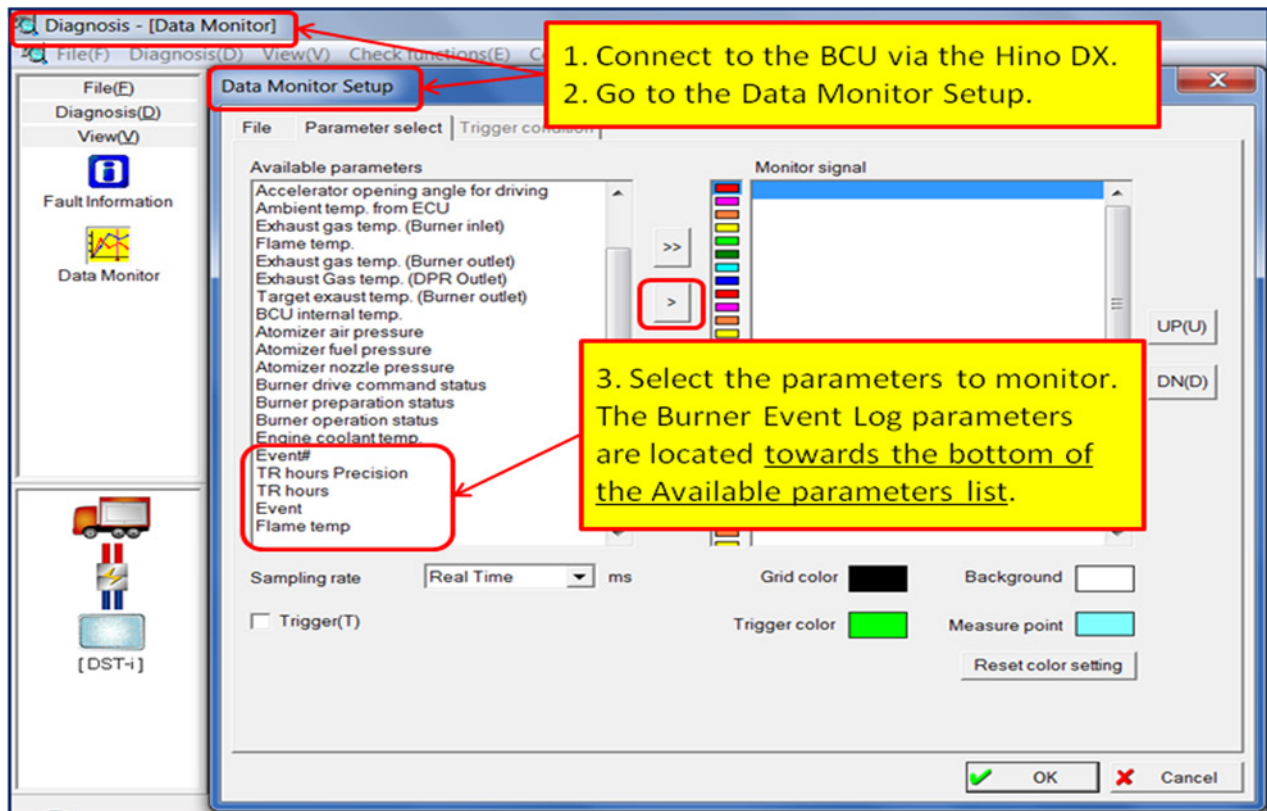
Diagnosis - [Data Monitor]

File(F) Diagnosis(D) View(V) Check functions(E) C

1. Connect to the BCU via the Hino DX.
2. Go to the Data Monitor Setup.

File(F)
Diagnosis(D)
View(V)
Fault Information
Data Monitor

Data Monitor Setup

File Parameter select Trigger condition

Available parameters
Accelerator opening angle for driving
Ambient temp. from ECU
Exhaust gas temp. (Burner inlet)
Flame temp.
Exhaust gas temp. (Burner outlet)
Exhaust Gas temp. (DPR Outlet)
Target exaust temp. (Burner outlet)
BCU internal temp.
Atomizer air pressure
Atomizer fuel pressure
Atomizer nozzle pressure
Burner drive command status
Burner preparation status
Burner operation status
Engine coolant temp.
Event#
TR hours Precision
TR hours
Event
Flame temp

>>
>

Monitor signal

UP(U)
DN(D)

3. Select the parameters to monitor. The Burner Event Log parameters are located towards the bottom of the Available parameters list.

[DST-i]

Sampling rate Real Time ms
Grid color
Background
Trigger(T)
Trigger color
Measure point
Reset color setting

OK
Cancel